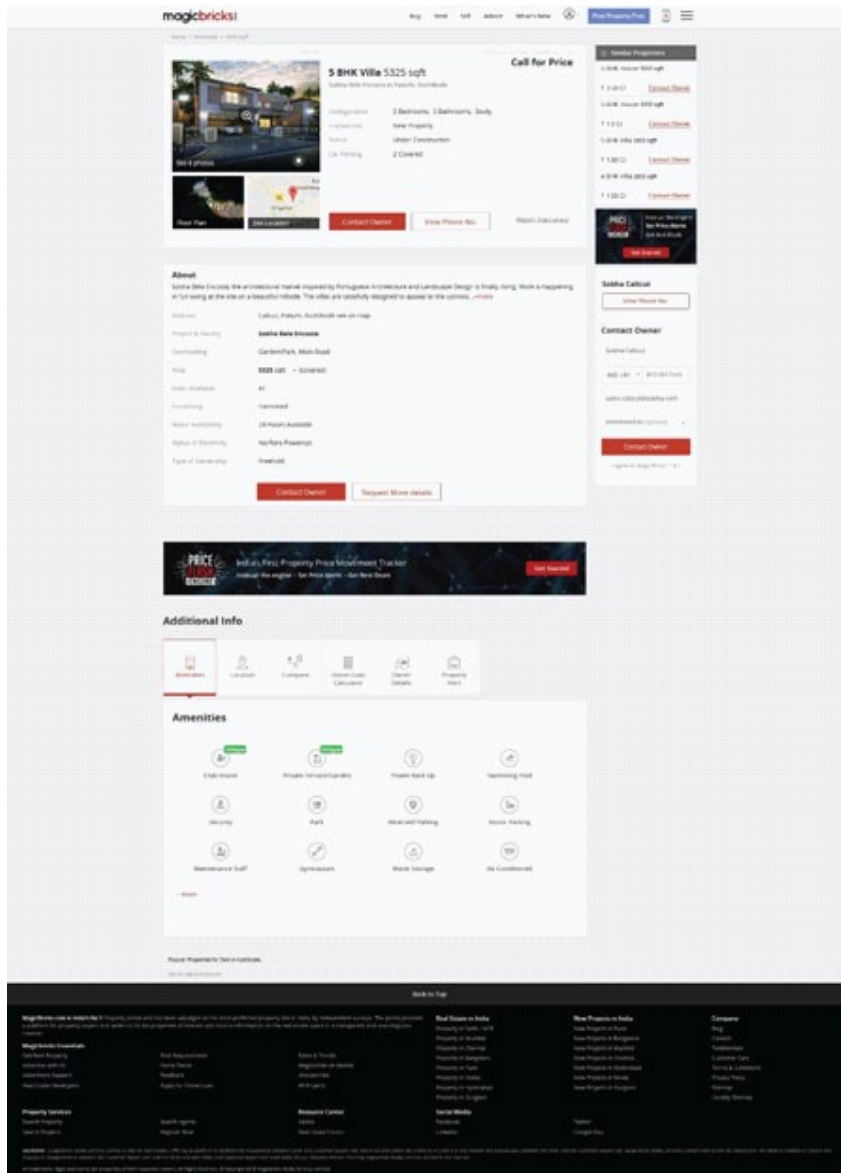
magicbricks

Buy Rent Sell Advice What's New

Post Property Free

5 BHK Villa 5325 sqft

Call for Price

Sobha Bela Encosta in Kakkodi, Kozhikode

Configuration 5 Bedrooms, 5 Bathrooms, Study

Transaction New Property

Status Under Construction

Car Parking 2 Covered

See 6 photos

Floor Plan

Contact Owner

View Phone No.

Similar Properties

Contact Owner

Contact Owner

Contact Owner

Contact Owner

Get Started

Sobha Calicut

View Phone No.

Contact Owner

Contact Owner

About

Sobha Bela Encosta, the architectural marvel inspired by Portuguese Architecture and Landscape Design is finally rising. Work is happening in full swing at the site on a beautiful hillside. The villas are tastefully designed to appeal to the connois...more

Address Calicut, Kakkodi, Kozhikode

Project or Society Sobha Bela Encosta

Overlooking Garden/Park, Main Road

Area 5325 sqft

Furnishing Furnished

Water Availability 24 Hours Available

Type of Ownership Freehold

Contact Owner

Request More details

PRICE TRENDS

India's First Property Price Movement Tracker

Get Started

Additional Info

Amenities

Location

Compare

Home Loan Calculator

Owner Details

Property Alert

Amenities

Club House

Private Terrace/Garden

Power Back Up

Swimming Pool

Security

Park

Reserved Parking

Visitor Parking

Maintenance Staff

Gymnasium

Waste Storage

Air Conditioned

+ More

Popular Properties by Sale in Kozhikode

Back to Top

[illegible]